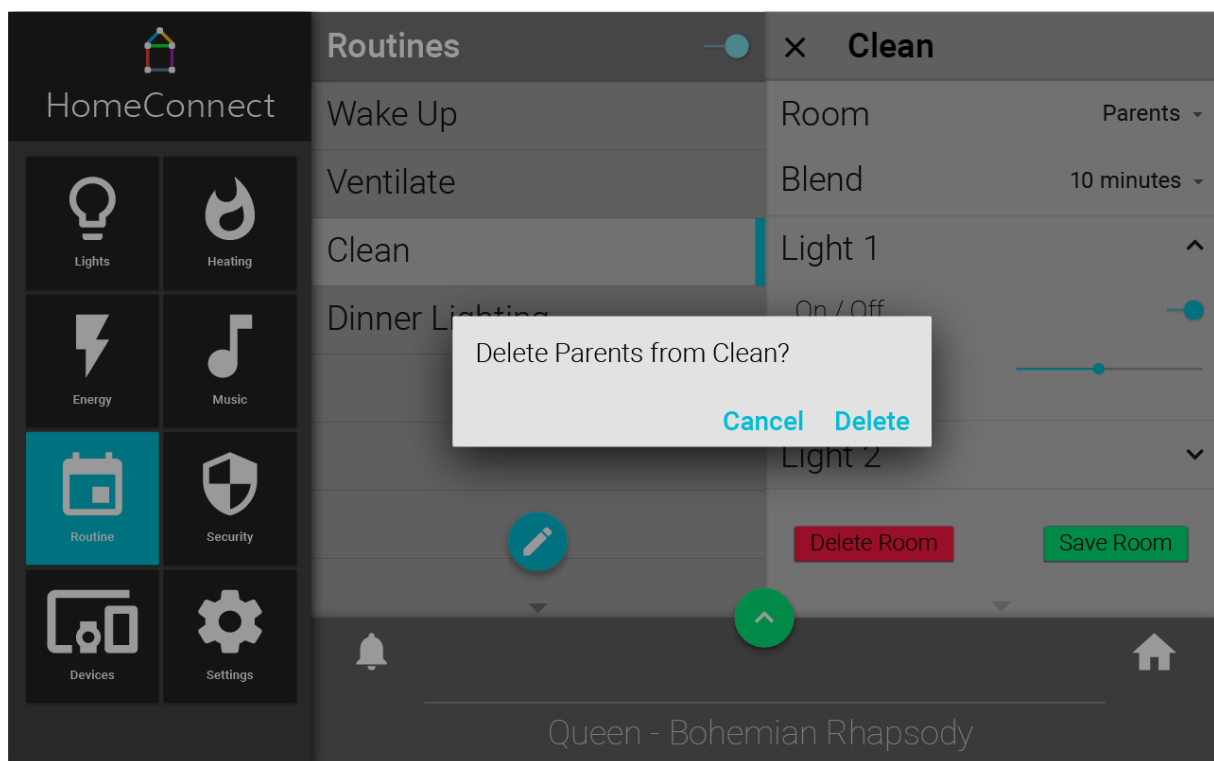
HomeConnect

Lights
Heating
Energy
Music
Routine
Security
Devices
Settings

Routines

Wake Up
Ventilate
Clean
Dinner Lighting

× Clean

Room Parents
Blend 10 minutes
Light 1
On / Off
Light 2

Delete Room
Save Room

Delete Parents from Clean?

Cancel Delete

Queen - Bohemian Rhapsody